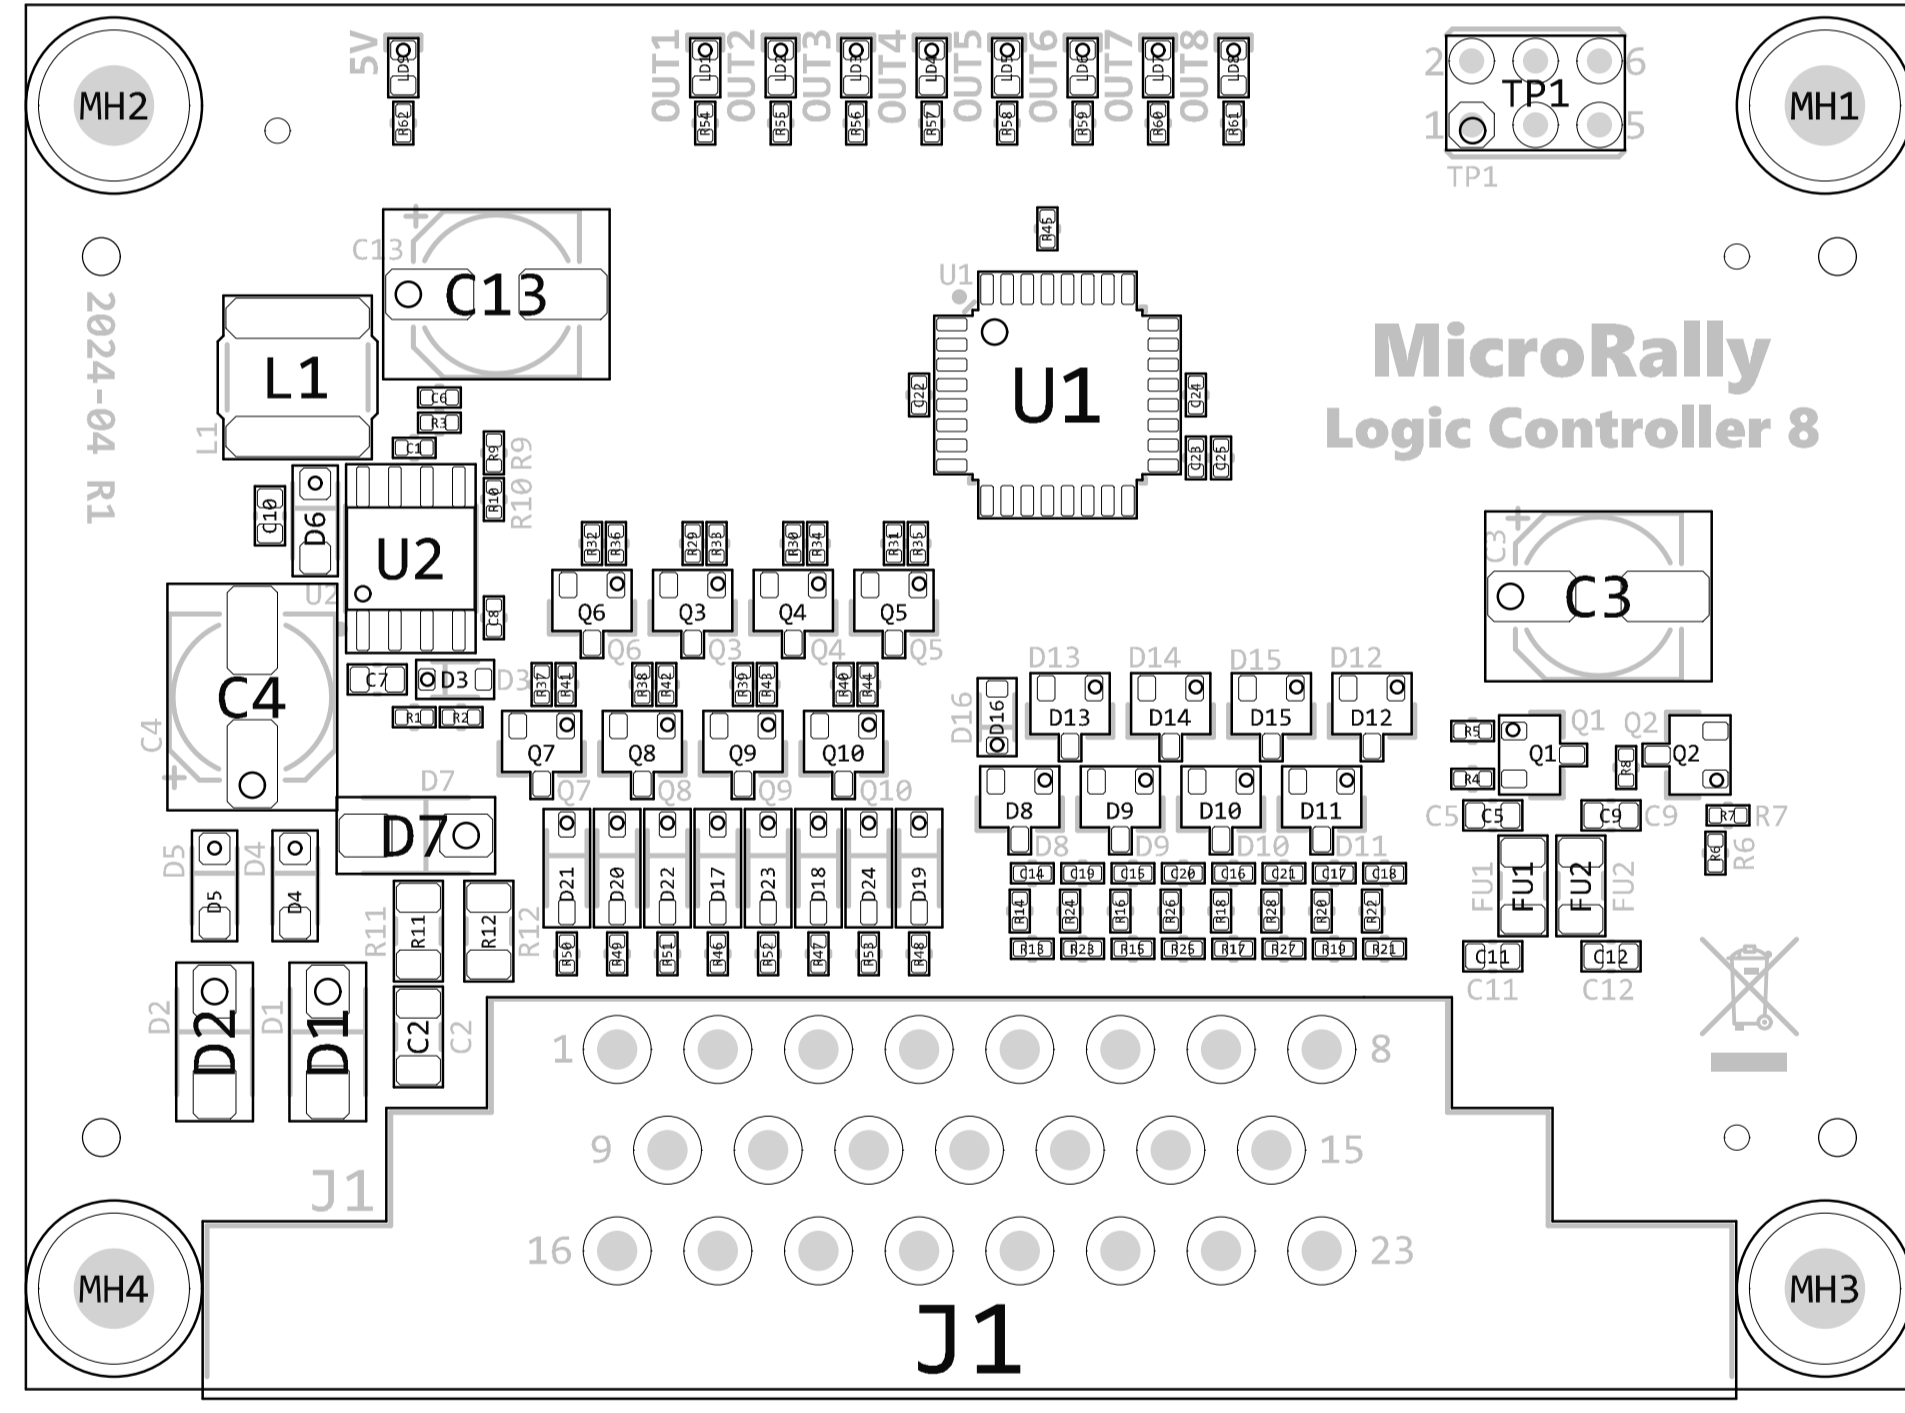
MH2
5V
LD9
R62
OUT1 OUT2 OUT3 OUT4 OUT5 OUT6 OUT7 OUT8
LD1 LD2 LD3 LD4 LD5 LD6 LD7 LD8
R54 R55 R56 R57 R58 R59 R60 R61
2 6
TP1
1 5
TP1
MH1

2024-04 R1

C13
C13
R45
U1
U1
C22 C24 C23 C25
L1
L1
C6 R3 C1 R9 R9 R10 R10
MicroRally
Logic Controller 8

C10 D6 U2 U2 C8
R32 R36 R29 R33 R30 R34 R31 R35
Q6 Q3 Q4 Q5
Q6 Q3 Q4 Q5
C3
C3

C4
C4
C7 D3 D3 R1 R2
R37 R41 R38 R42 R39 R43 R40 R44
Q7 Q8 Q9 Q10
Q7 Q8 Q9 Q10
D13 D14 D15 D12
D16 D16
D13 D14 D15 D12
R5 Q1 Q1 Q2 Q2
R4 R8
D8 D9 D10 D11
D8 D9 D10 D11
C5 C5 C9 C9 R7 R7
R6 R6
D7 D7
D5 D5 D4 D4
D21 D20 D22 D17 D23 D18 D24 D19
C14 C19 C15 C20 C16 C21 C17 C18
R14 R24 R16 R26 R18 R28 R20 R22
R13 R23 R15 R25 R17 R27 R19 R21
FU1 FU1 FU2 FU2
R11 R11 R12 R12
R50 R49 R51 R46 R52 R47 R53 R48
C11 C12
C11 C12
D2 D2 D1 D1 C2 C2
1 8
9 15
J1
16 23
MH4
J1
MH3